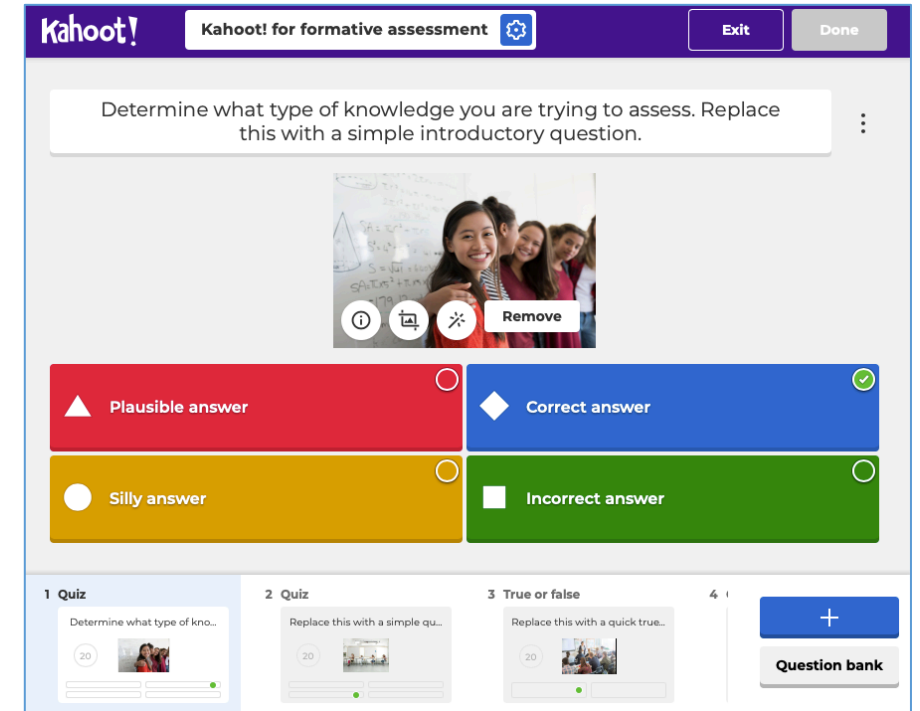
Kahoot!

Kahoot! for formative assessment

Exit

Done

Determine what type of knowledge you are trying to assess. Replace this with a simple introductory question.

Remove

Plausible answer

Correct answer

Silly answer

Incorrect answer

1 Quiz

Determine what type of kno...

20

2 Quiz

Replace this with a simple qu...

20

3 True or false

Replace this with a quick true...

20

4

+

Question bank